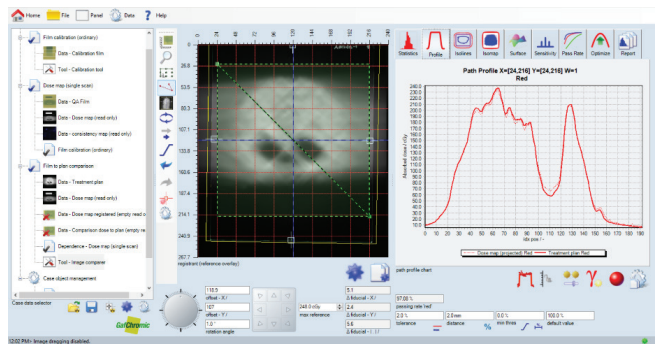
Home File Panel Data ? Help

Film calibration (ordinary)
Data - Calibration film
Tool - Calibration tool
Dose map (single scan)
Data - QA Film
Data - Dose map (read only)
Data - consistency map (read only)
Film calibration (ordinary)
Film to plan comparison
Data - Treatment plan
Data - Dose map (read only)
Data - Dose map registered (empty read o
Data - Comparison dose to plan (empty re
Dependence - Dose map (single scan)
Tool - Image comparer
Case object management

Case data selector

GafChromic

26.8
53.6
80.4
107.1
133.9
160.6
187.4
214.1
240.9
267.7

registrant (reference overlay)

118.5
offset - X /
107
offset - Y /
1.0 °
rotation angle

248.0 mGy
max reference

5.1
Δ fiducial - X /
2.4
Δ fiducial - Y /
5.6
Δ fiducial - (...)

Statistics Profile Isolines Isomap Surface Sensitivity Pass Rate Optimize Report

Path Profile X=[24,216] Y=[24,216] W=1
Red

240.0
220.0
200.0
180.0
160.0
140.0
120.0
100.0
80.0
60.0
40.0
20.0
0.0

Absorbed dose / mGy

0 10 20 30 40 50 60 70 80 90 100 110 120 130 140 150 160 170 180 190

idx pos / -

Dose map (projected) Red — Treatment plan Red

path profile chart

97.00 %
passing rate hwf
2.0 % 2.0mm 0.00 % 100.0 %
tolerance distance min thres default value

12:02 PM> Image dragging disabled.